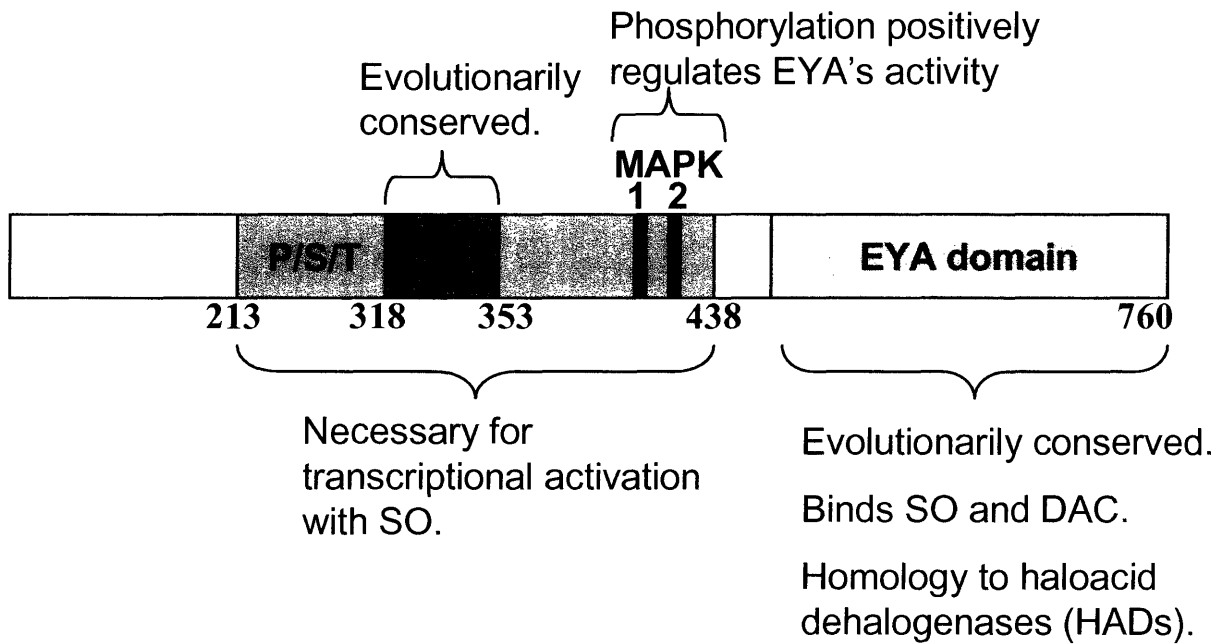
Phosphorylation positively regulates EYA's activity

Evolutionarily conserved.

MAPK
1 2

P/S/T

EYA domain

213 318 353 438 760

Necessary for transcriptional activation with SO.

Evolutionarily conserved.

Binds SO and DAC.

Homology to haloacid dehalogenases (HADs).